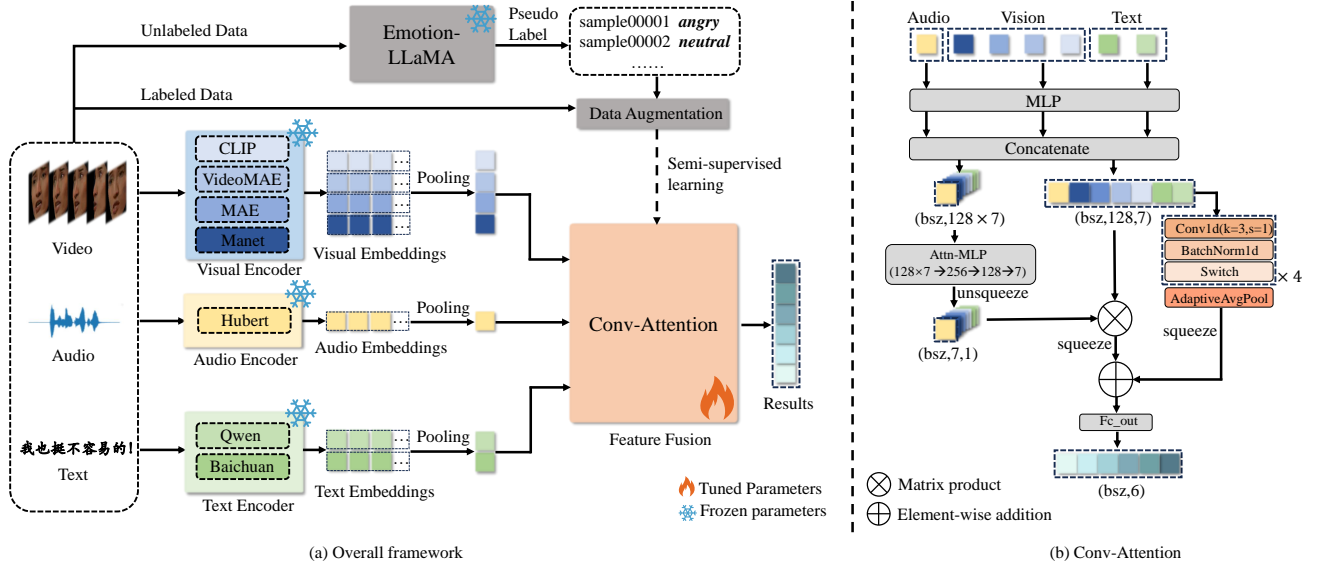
Unlabeled Data

Emotion-LLaMA

Pseudo Label

sample00001 *angry*
sample00002 *neutral*
……

Labeled Data

Data Augmentation

Semi-supervised learning

CLIP
VideoMAE
MAE
Manet

Visual Encoder

Visual Embeddings

Pooling

Video

Hubert

Audio Encoder

Audio Embeddings

Pooling

Audio

Conv-Attention

Feature Fusion

Results

我也挺不容易的!

Text

Qwen
Baichuan

Text Encoder

Text Embeddings

Pooling

Tuned Parameters
Frozen parameters

(a) Overall framework

Audio Vision Text

MLP

Concatenate

(bsz,128 × 7)

(bsz,128,7)

Attn-MLP
(128×7 → 256 → 128 → 7)

unsqueeze

(bsz,7,1)

squeeze

Conv1d(k=3,s=1)
BatchNorm1d
Switch
× 4
AdaptiveAvgPool

squeeze

Fc_out

(bsz,6)

Matrix product
Element-wise addition

(b) Conv-Attention